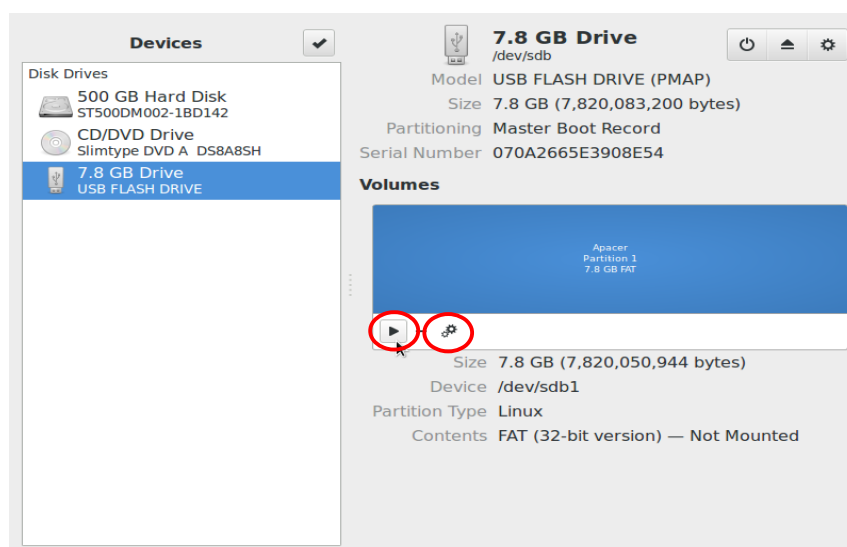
Devices

Disk Drives

500 GB Hard Disk
ST500DM002-1BD142

CD/DVD Drive
Slimtype DVD A DS8A8SH

7.8 GB Drive
USB FLASH DRIVE

7.8 GB Drive
/dev/sdb

Model USB FLASH DRIVE (PMAP)
Size 7.8 GB (7,820,083,200 bytes)
Partitioning Master Boot Record
Serial Number 070A2665E3908E54

Volumes

Apacer
Partition 1
7.8 GB FAT

Size 7.8 GB (7,820,050,944 bytes)
Device /dev/sdb1
Partition Type Linux
Contents FAT (32-bit version) — Not Mounted